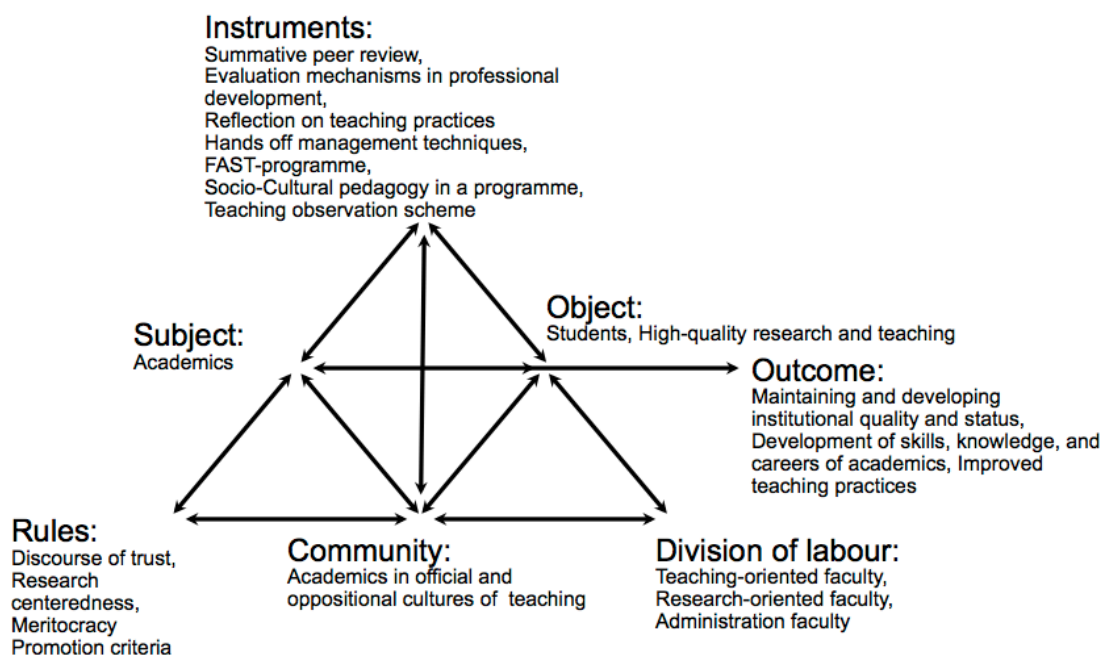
Instruments:
Summative peer review,
Evaluation mechanisms in professional development,
Reflection on teaching practices
Hands off management techniques,
FAST-programme,
Socio-Cultural pedagogy in a programme,
Teaching observation scheme

Subject:
Academics

Object:
Students, High-quality research and teaching

Outcome:
Maintaining and developing institutional quality and status,
Development of skills, knowledge, and careers of academics, Improved teaching practices

Rules:
Discourse of trust,
Research centeredness,
Meritocracy
Promotion criteria

Community:
Academics in official and oppositional cultures of teaching

Division of labour:
Teaching-oriented faculty,
Research-oriented faculty,
Administration faculty